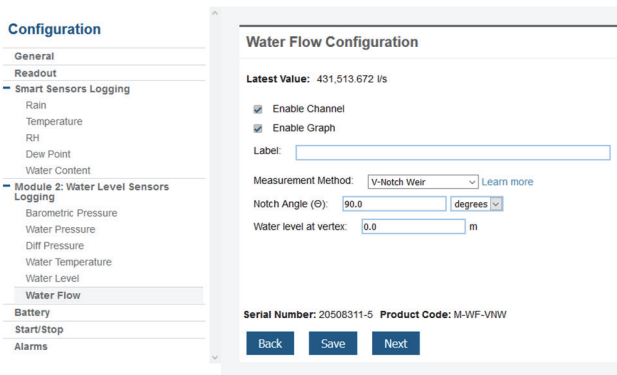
Configuration

General
Readout
– Smart Sensors Logging
Rain
Temperature
RH
Dew Point
Water Content
– Module 2: Water Level Sensors Logging
Barometric Pressure
Water Pressure
Diff Pressure
Water Temperature
Water Level
Water Flow
Battery
Start/Stop
Alarms

Water Flow Configuration

Latest Value: 431,513.672 l/s

Enable Channel
Enable Graph

Label:

Measurement Method: V-Notch Weir Learn more

Notch Angle (Θ): 90.0 degrees

Water level at vertex: 0.0 m

Serial Number: 20508311-5 Product Code: M-WF-VNW

Back Save Next